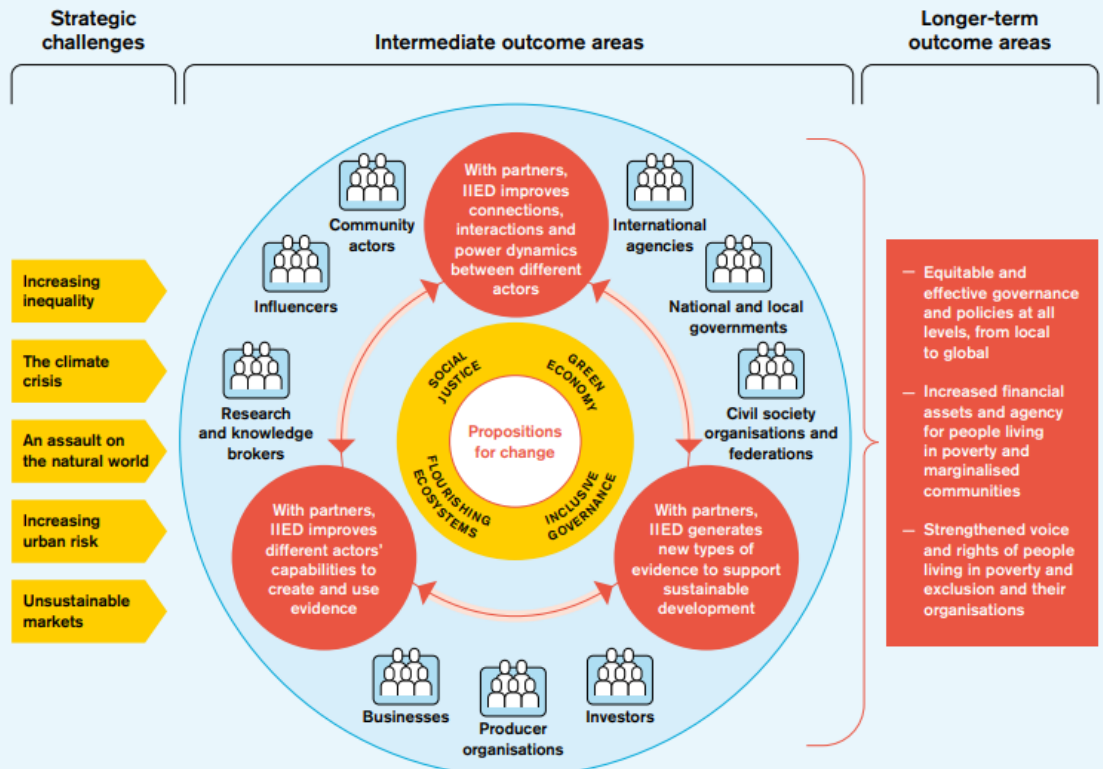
Strategic challenges

Intermediate outcome areas

Longer-term outcome areas

Increasing inequality

The climate crisis

An assault on the natural world

Increasing urban risk

Unsustainable markets

Community actors

Influencers

Research and knowledge brokers

With partners, IIED improves connections, interactions and power dynamics between different actors

International agencies

National and local governments

Civil society organisations and federations

SOCIAL JUSTICE

GREEN ECONOMY

Propositions for change

FLOURISHING ECOSYSTEMS

INCLUSIVE GOVERNANCE

With partners, IIED improves different actors' capabilities to create and use evidence

With partners, IIED generates new types of evidence to support sustainable development

Businesses

Producer organisations

Investors

— Equitable and effective governance and policies at all levels, from local to global

— Increased financial assets and agency for people living in poverty and marginalised communities

— Strengthened voice and rights of people living in poverty and exclusion and their organisations